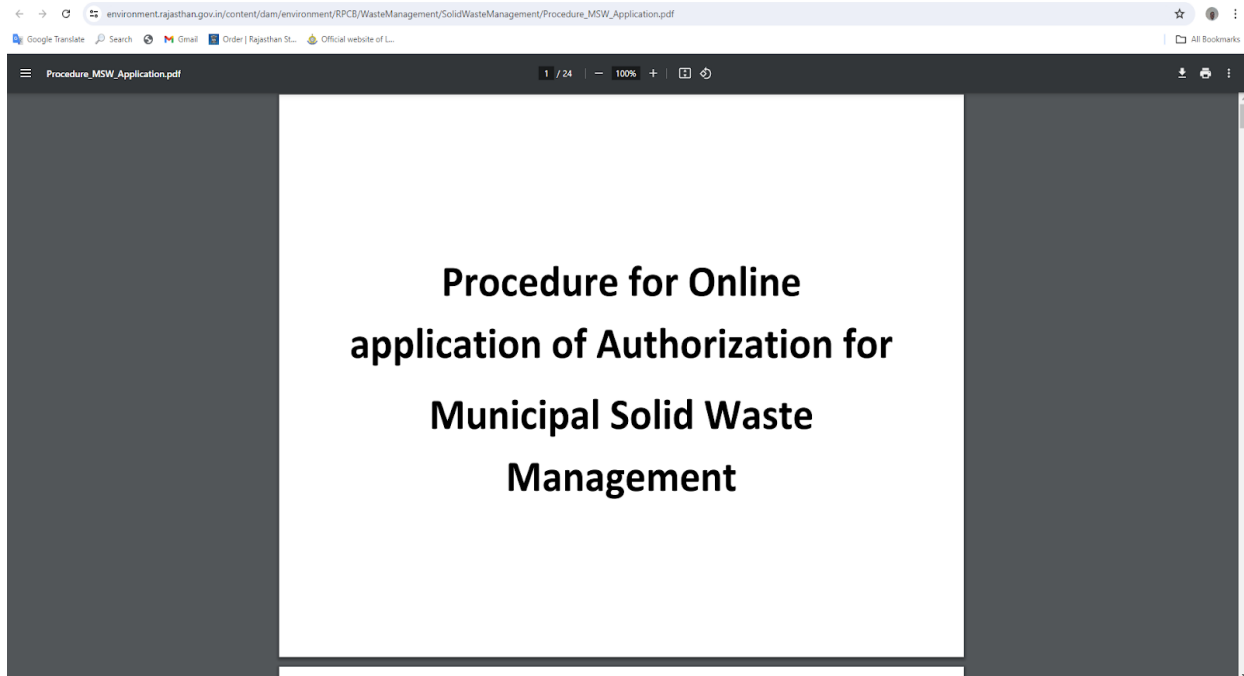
environment.rajasthan.gov.in/content/dam/environment/RPCB/WasteManagement/SolidWasteManagement/Procedure_MSW_Application.pdf

Google Translate Search Gmail Order | Rajasthan St... Official website of I...

All Bookmarks

Procedure_MSW_Application.pdf

1 / 24 — 100% +

Procedure for Online application of Authorization for Municipal Solid Waste Management